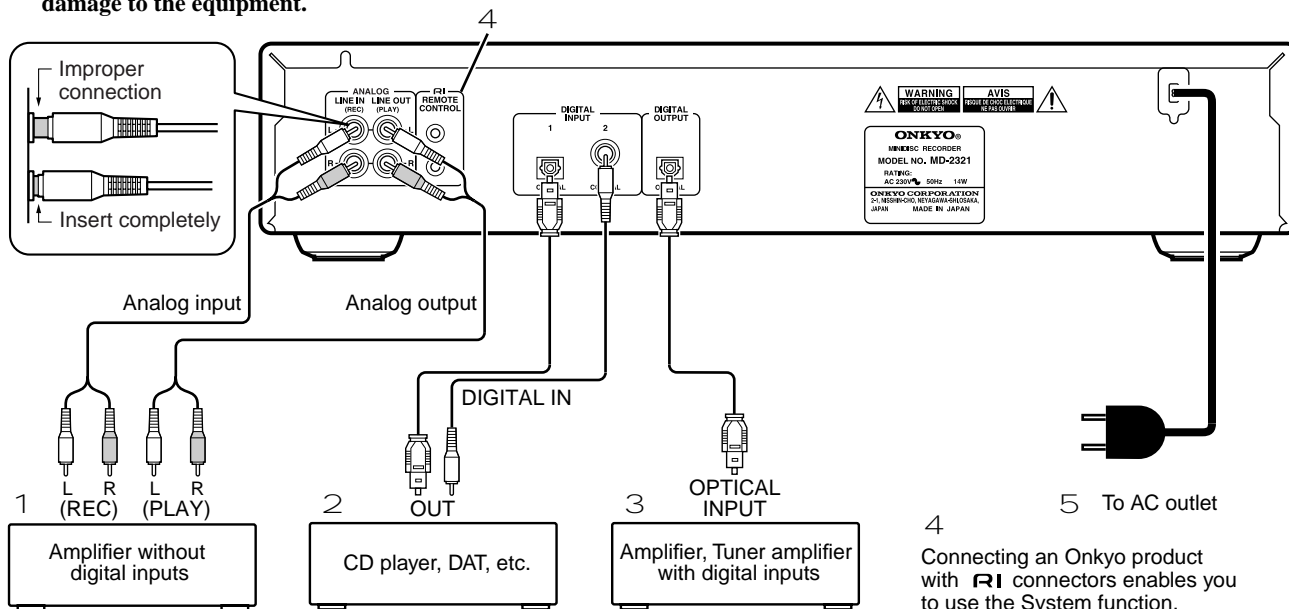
damage to the equipment.

4

Improper connection

Insert completely

ANALOG
LINE IN (REC)
LINE OUT (PLAY)
L
R
RI REMOTE CONTROL

DIGITAL INPUT
1
2
COAXIAL
DIGITAL OUTPUT

WARNING
RISK OF ELECTRIC SHOCK DO NOT OPEN
AVIS
RISQUE DE CHOC ELECTRIQUE NE PAS OUVRIR

ONKYO
MINIDISC RECORDER
MODEL NO. MD-2321
RATING:
AC 230V 50Hz 14W
ONKYO CORPORATION
2-1, NISSHIN-CHO, NEYAGAWA-SHI,OSAKA, JAPAN
MADE IN JAPAN

Analog input

Analog output

DIGITAL IN

L R L R
1 (REC) (PLAY)

Amplifier without digital inputs

2 OUT

CD player, DAT, etc.

3 OPTICAL INPUT

Amplifier, Tuner amplifier with digital inputs

5 To AC outlet

4

Connecting an Onkyo product with RI connectors enables you to use the System function.